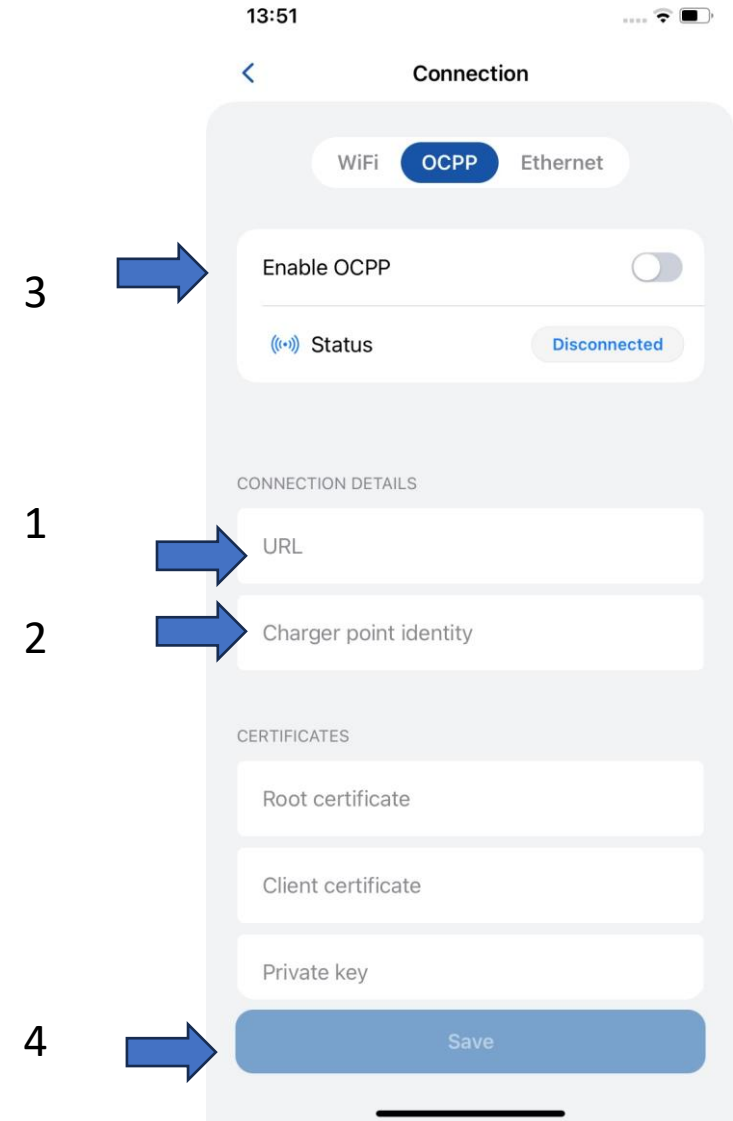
13:51

<

Connection

WiFi OCPP Ethernet

3

Enable OCPP

Status Disconnected

CONNECTION DETAILS

1

URL

2

Charger point identity

CERTIFICATES

Root certificate

Client certificate

Private key

4

Save